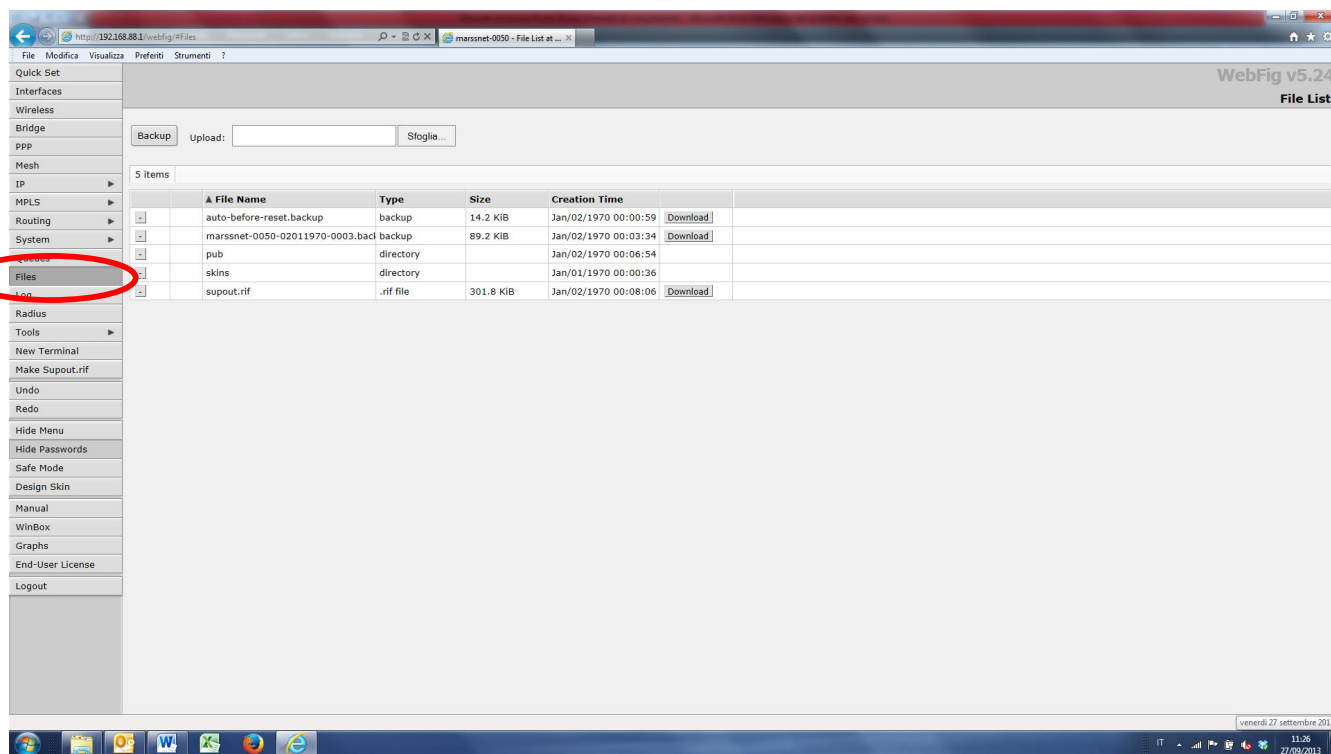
http://192.168.88.1/webfig/#Files
marssnet-0050 - File List at ...

File Modifica Visualizza Preferiti Strumenti ?

Quick Set
Interfaces
Wireless
Bridge
PPP
Mesh
IP
MPLS
Routing
System
Queues
Files
Log
Radius
Tools
New Terminal
Make Supout.rif
Undo
Redo
Hide Menu
Hide Passwords
Safe Mode
Design Skin
Manual
WinBox
Graphs
End-User License
Logout

WebFig v5.24

File List

Backup Upload: Sfoglia...

5 items

| | | ▲ File Name | Type | Size | Creation Time | |
|---|---|---|---|---|---|---|
| - | | auto-before-reset.backup | backup | 14.2 KiB | Jan/02/1970 00:00:59 | Download |
| - | | marssnet-0050-02011970-0003.back | backup | 89.2 KiB | Jan/02/1970 00:03:34 | Download |
| - | | pub | directory | | Jan/02/1970 00:06:54 | |
| - | | skins | directory | | Jan/01/1970 00:00:36 | |
| - | | supout.rif | .rif file | 301.8 KiB | Jan/02/1970 00:08:06 | Download |

venerdì 27 settembre 201

IT 11:26 27/09/2013